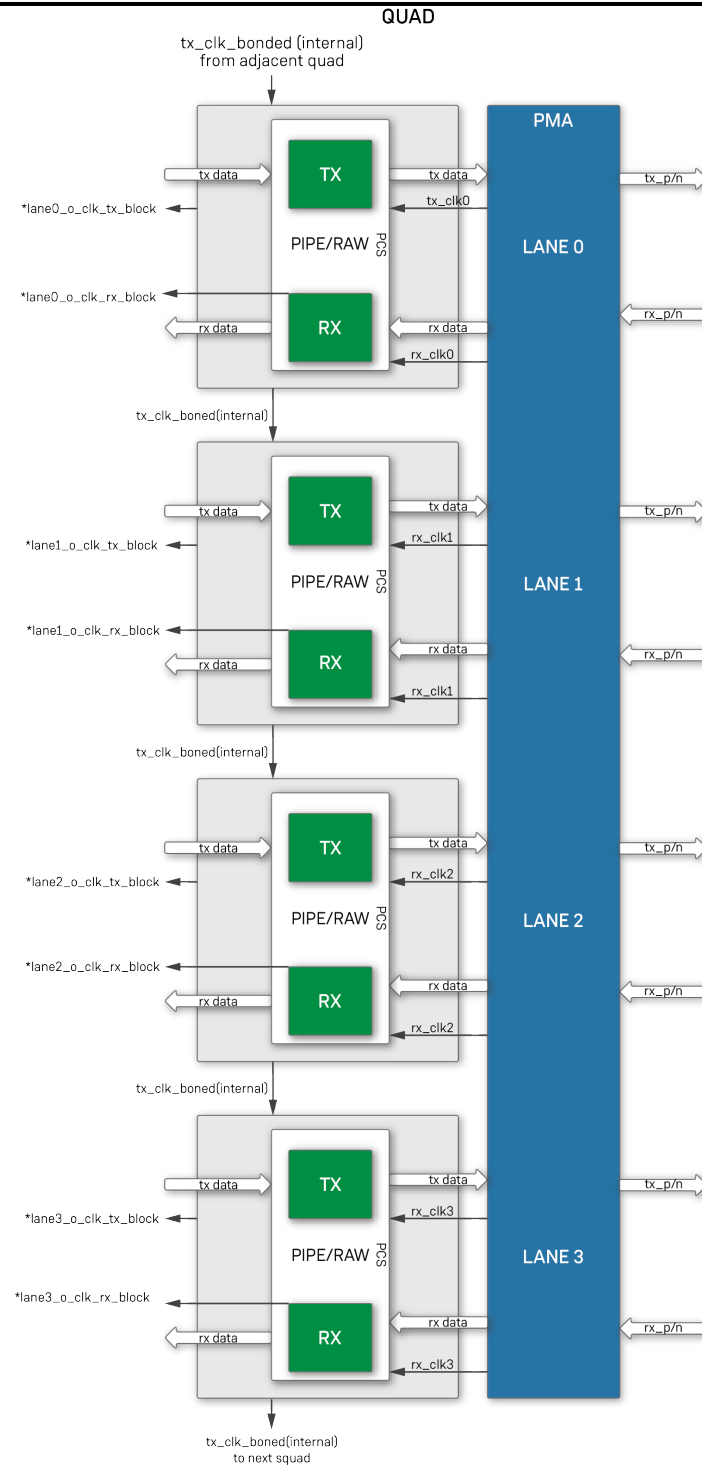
QUAD

tx_clk_bonded (internal) from adjacent quad

PMA

tx data
TX
tx data
tx_p/n
*lane0_o_clk_tx_block
tx_clk0
PIPE/RAW
PCS
LANE 0
*lane0_o_clk_rx_block
rx_p/n
rx data
RX
rx data
rx_clk0

tx_clk_boned(internal)

tx data
TX
tx data
tx_p/n
*lane1_o_clk_tx_block
rx_clk1
PIPE/RAW
PCS
LANE 1
*lane1_o_clk_rx_block
rx data
RX
rx data
rx_p/n
rx_clk1

tx_clk_boned(internal)

tx data
TX
tx data
tx_p/n
*lane2_o_clk_tx_block
rx_clk2
PIPE/RAW
PCS
LANE 2
*lane2_o_clk_rx_block
rx data
RX
rx data
rx_p/n
rx_clk2

tx_clk_boned(internal)

tx data
TX
tx data
tx_p/n
*lane3_o_clk_tx_block
rx_clk3
PIPE/RAW
PCS
LANE 3
*lane3_o_clk_rx_block
rx data
RX
rx data
rx_p/n
rx_clk3

tx_clk_boned(internal) to next squad